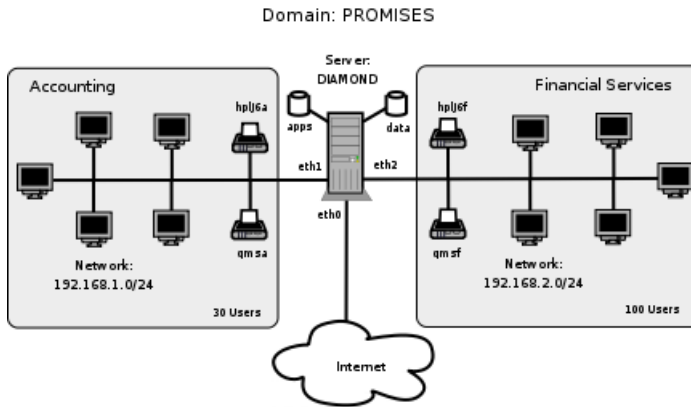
Domain: PROMISES

Accounting

Server: DIAMOND

apps

data

Financial Services

hplj6a

hplj6f

eth1

eth2

eth0

qmsa

qmsf

Network: 192.168.1.0/24

Network: 192.168.2.0/24

30 Users

100 Users

Internet